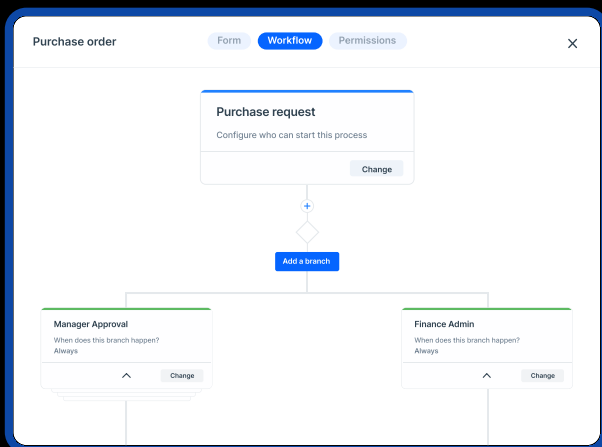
Purchase order

Form Workflow Permissions

×

Purchase request

Configure who can start this process

Change

+

Add a branch

Manager Approval

When does this branch happen?
Always

Change

Finance Admin

When does this branch happen?
Always

Change